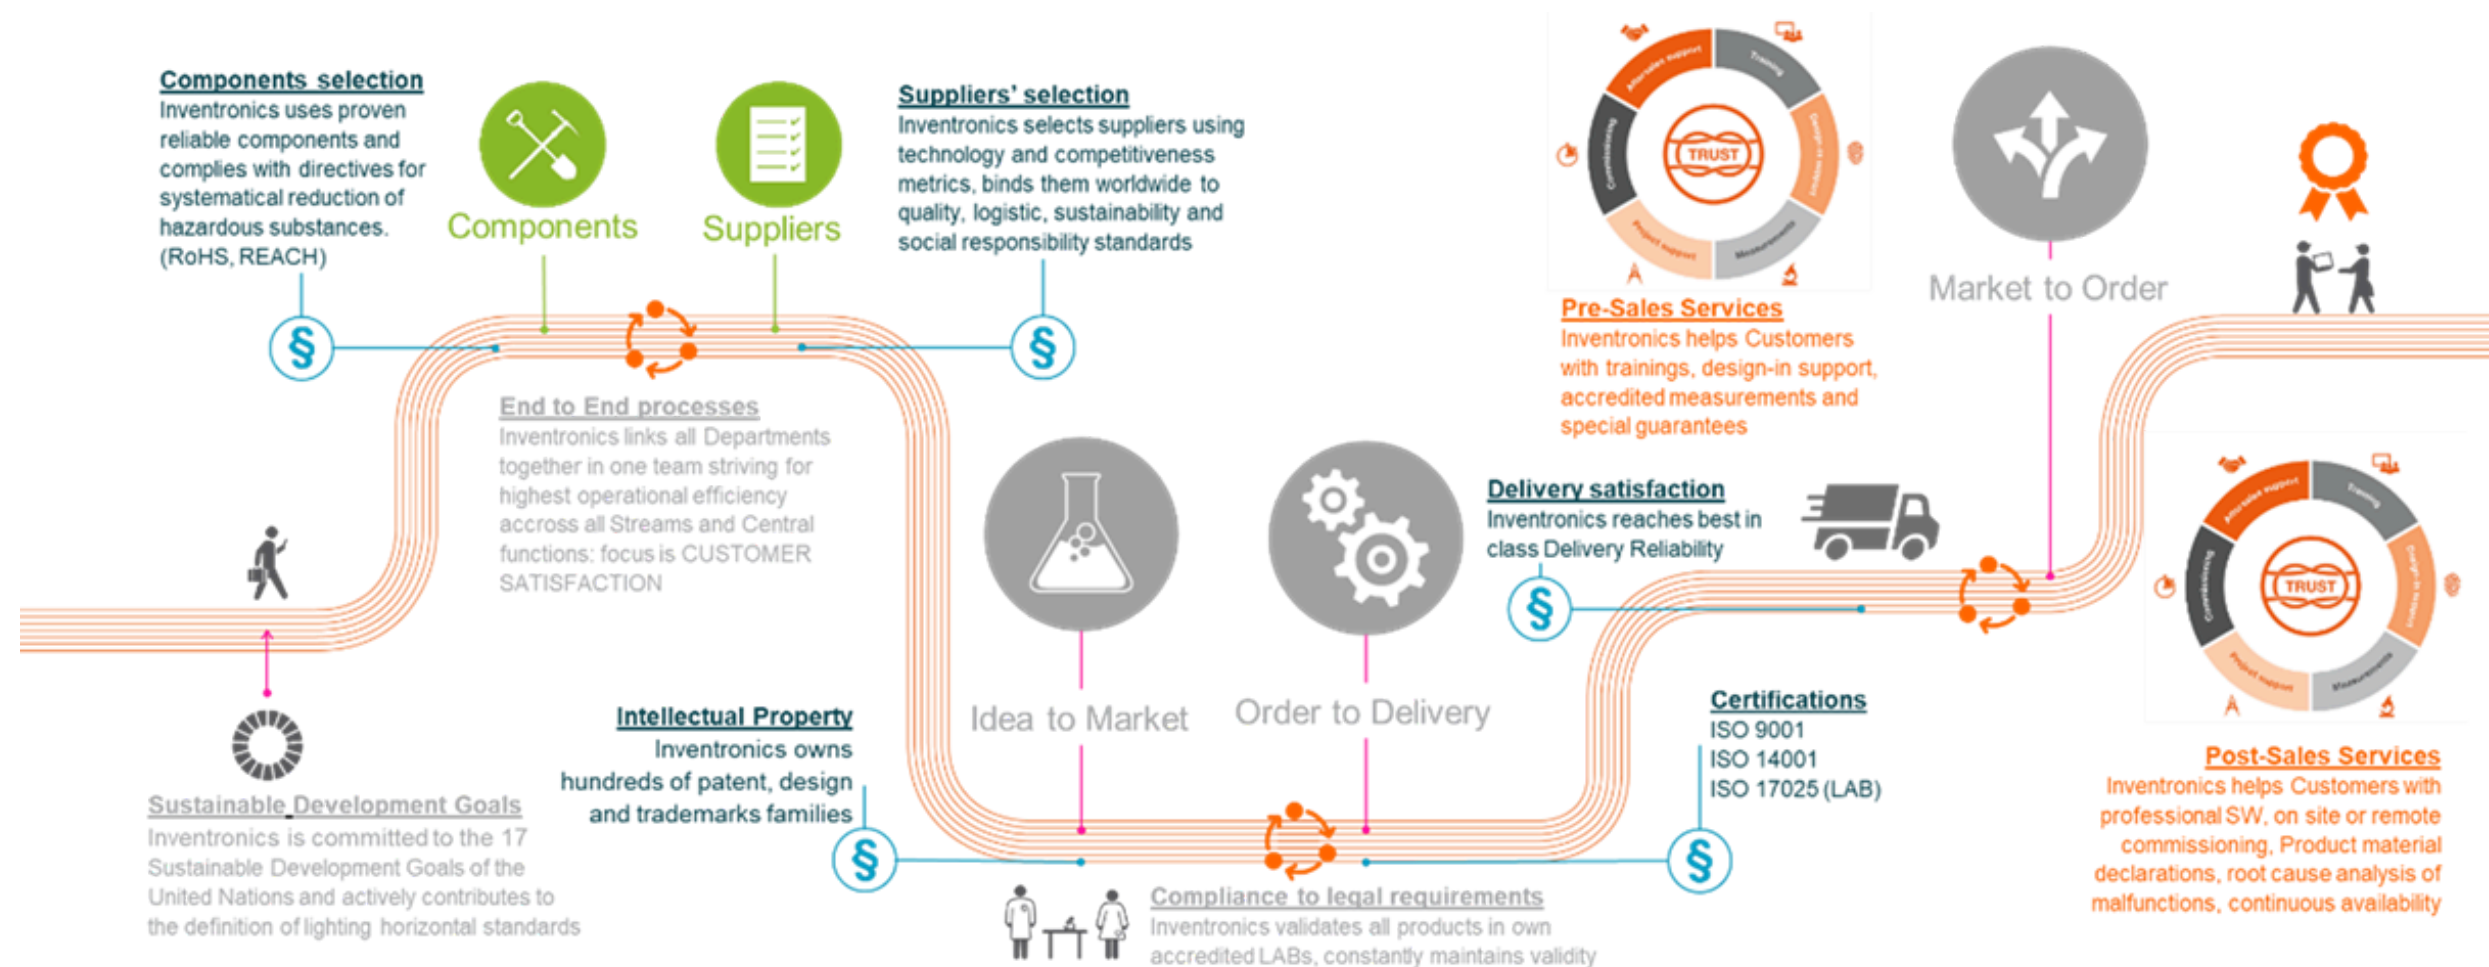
Components selection
Inventronics uses proven reliable components and complies with directives for systematical reduction of hazardous substances. (RoHS, REACH)

Components

Suppliers

Suppliers' selection
Inventronics selects suppliers using technology and competitiveness metrics, binds them worldwide to quality, logistic, sustainability and social responsibility standards

TRUST

Pre-Sales Services
Inventronics helps Customers with trainings, design-in support, accredited measurements and special guarantees

Market to Order

§

§

End to End processes
Inventronics links all Departments together in one team striving for highest operational efficiency accross all Streams and Central functions: focus is CUSTOMER SATISFACTION

Delivery satisfaction
Inventronics reaches best in class Delivery Reliability

§

TRUST

Idea to Market

Order to Delivery

Intellectual Property
Inventronics owns hundreds of patent, design and trademarks families

§

Certifications
ISO 9001
ISO 14001
ISO 17025 (LAB)

§

Post-Sales Services
Inventronics helps Customers with professional SW, on site or remote commissioning, Product material declarations, root cause analysis of malfunctions, continuous availability

Sustainable Development Goals
Inventronics is committed to the 17 Sustainable Development Goals of the United Nations and actively contributes to the definition of lighting horizontal standards

Compliance to legal requirements
Inventronics validates all products in own accredited LABs, constantly maintains validity